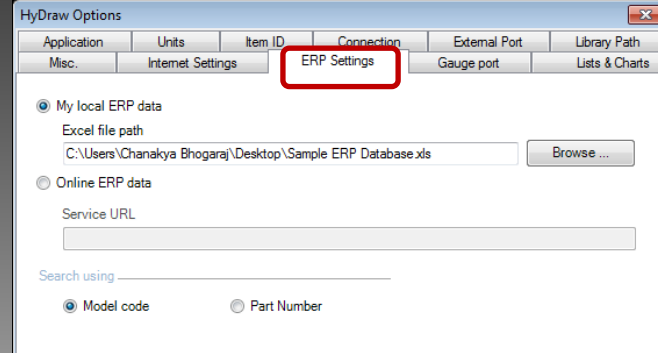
HyDraw Options

Application
Units
Item ID
Connection
External Port
Library Path
Misc.
Internet Settings
ERP Settings
Gauge port
Lists & Charts

My local ERP data
Excel file path
C:\Users\Chanakya Bhogaraj\Desktop\Sample ERP Database.xls
Browse ...
Online ERP data
Service URL

Search using
Model code
Part Number